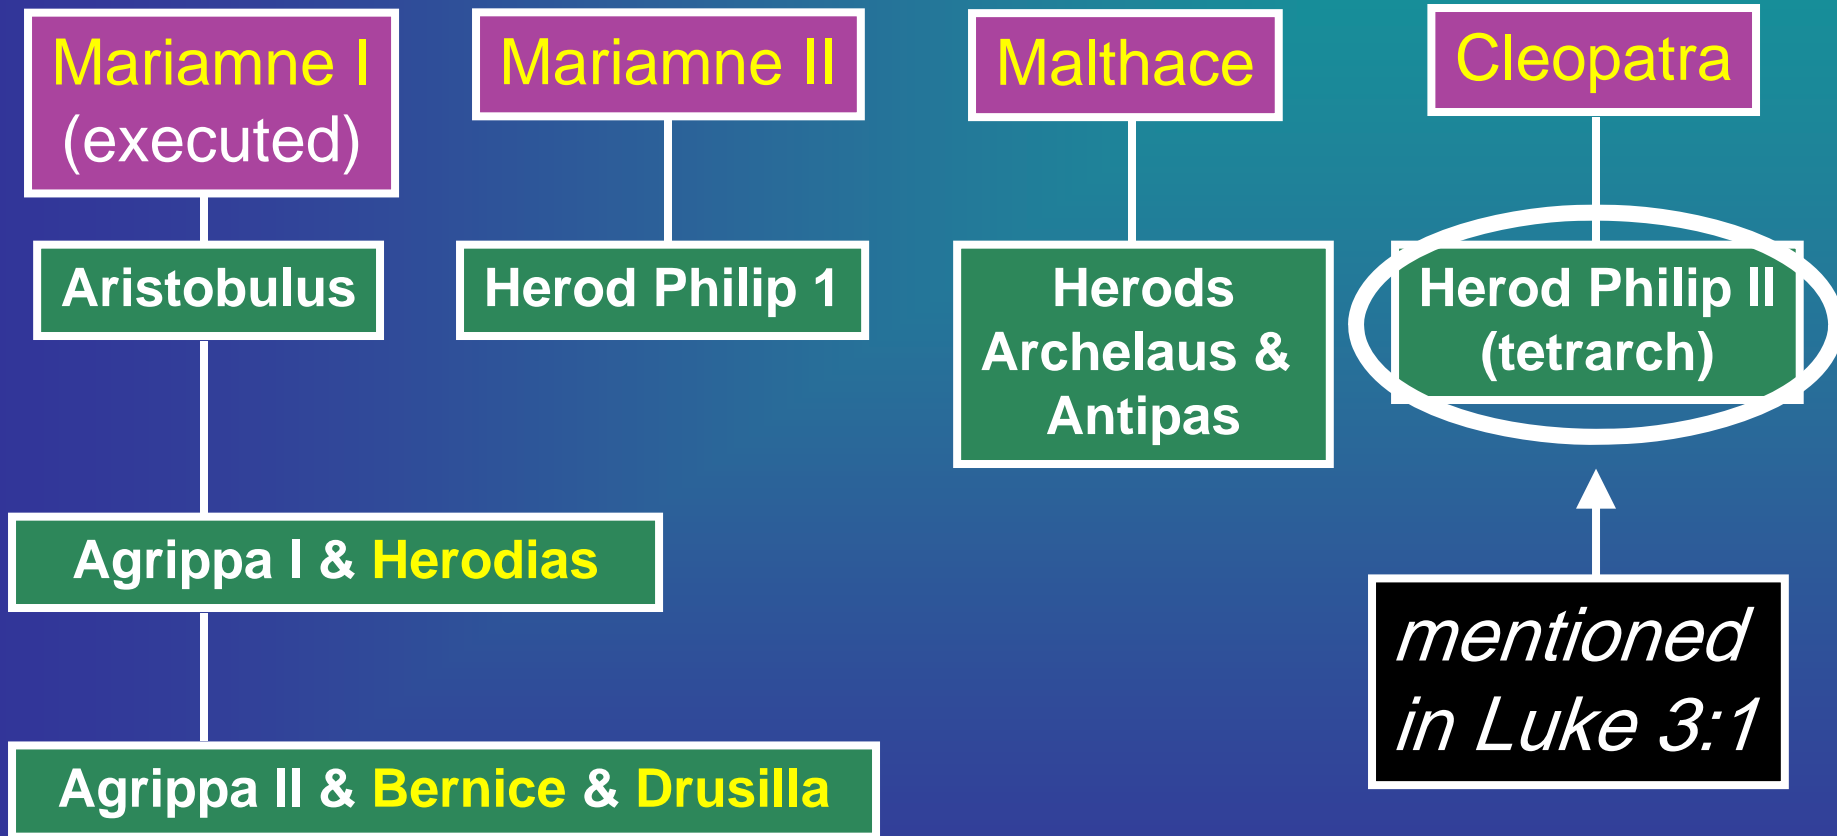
Mariamne I (executed)

Mariamne II

Malthace

Cleopatra

Aristobulus

Herod Philip 1

Herods Archelaus & Antipas

Herod Philip II (tetrarch)

Agrippa I & Herodias

mentioned in Luke 3:1

Agrippa II & Bernice & Drusilla